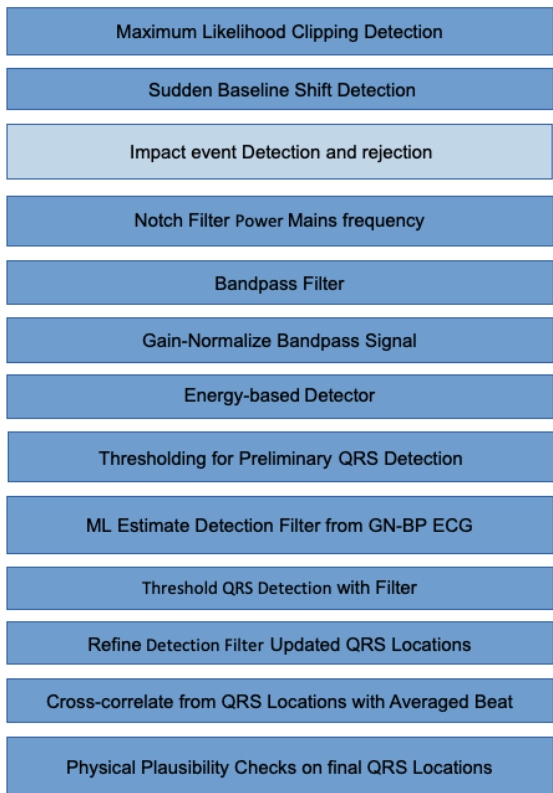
Maximum Likelihood Clipping Detection

Sudden Baseline Shift Detection

Impact event Detection and rejection

Notch Filter Power Mains frequency

Bandpass Filter

Gain-Normalize Bandpass Signal

Energy-based Detector

Thresholding for Preliminary QRS Detection

ML Estimate Detection Filter from GN-BP ECG

Threshold QRS Detection with Filter

Refine Detection Filter Updated QRS Locations

Cross-correlate from QRS Locations with Averaged Beat

Physical Plausibility Checks on final QRS Locations